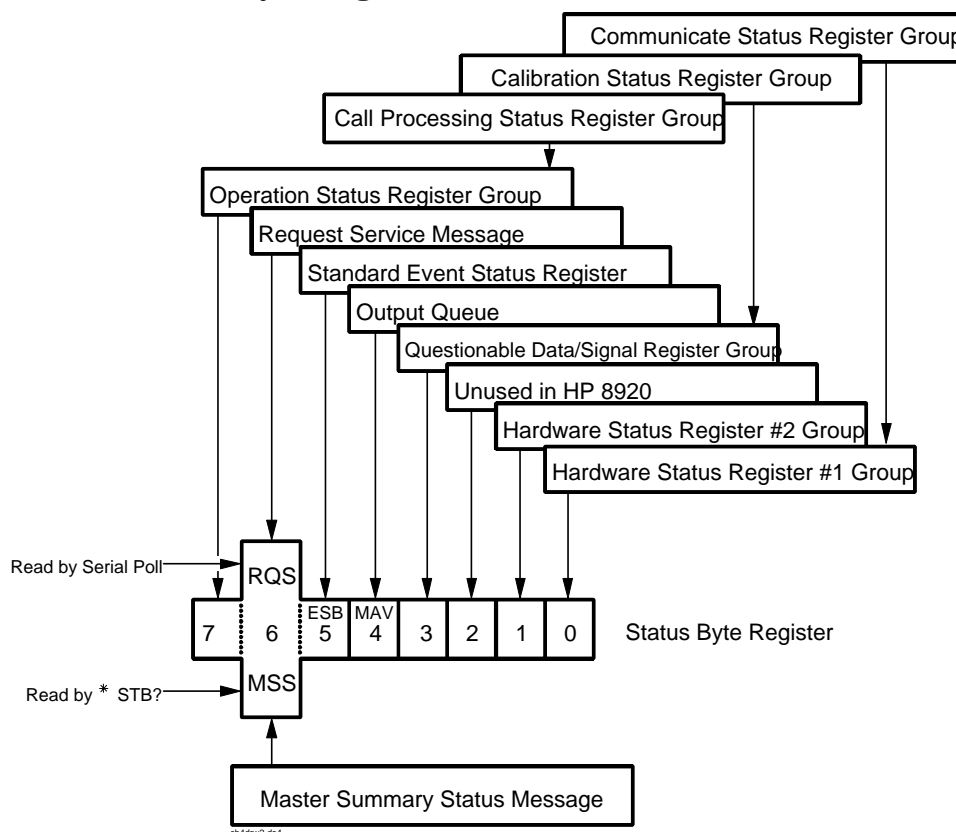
Communicate Status Register Group

Calibration Status Register Group

Call Processing Status Register Group

Operation Status Register Group

Request Service Message

Standard Event Status Register

Output Queue

Questionable Data/Signal Register Group

Unused in HP 8920

Hardware Status Register #2 Group

Hardware Status Register #1 Group

Read by Serial Poll

RQS

7 6 ESB 5 MAV 4 3 2 1 0

Status Byte Register

Read by * STB?

MSS

Master Summary Status Message

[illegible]